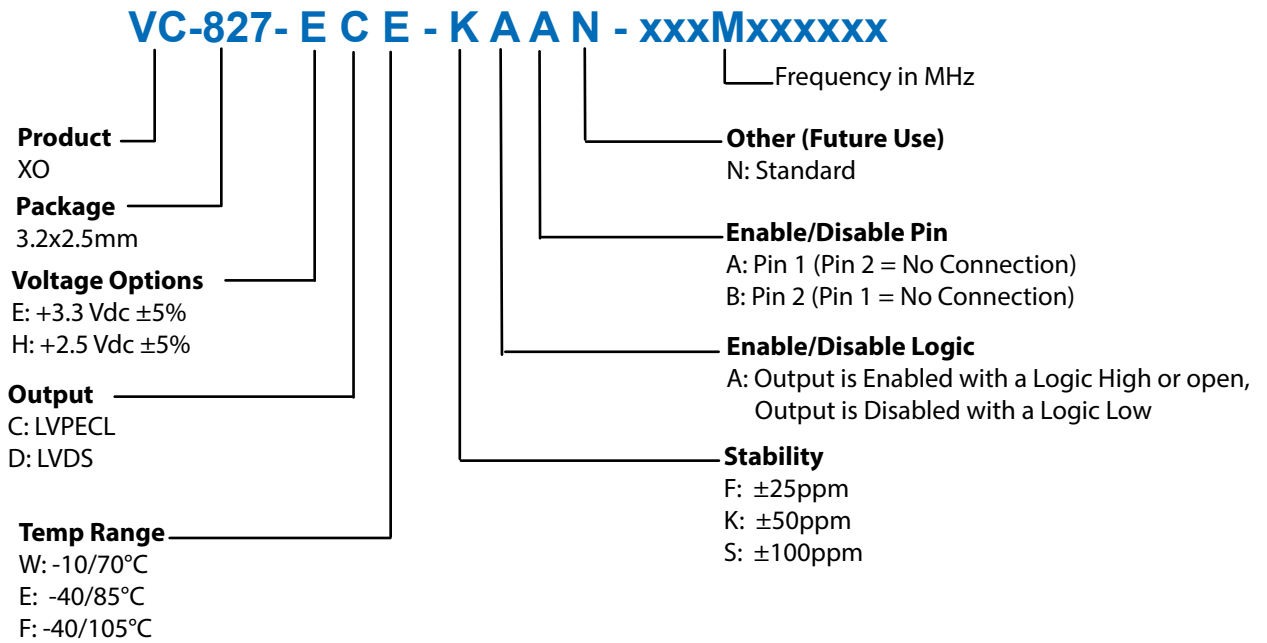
VC-827- E C E - K A A N - xxxMxxxxxx

Frequency in MHz

Product
XO

Package
3.2x2.5mm

Voltage Options
E: +3.3 Vdc ±5%
H: +2.5 Vdc ±5%

Output
C: LVPECL
D: LVDS

Temp Range
W: -10/70°C
E: -40/85°C
F: -40/105°C

Other (Future Use)
N: Standard

Enable/Disable Pin
A: Pin 1 (Pin 2 = No Connection)
B: Pin 2 (Pin 1 = No Connection)

Enable/Disable Logic
A: Output is Enabled with a Logic High or open, Output is Disabled with a Logic Low

Stability
F: ±25ppm
K: ±50ppm
S: ±100ppm